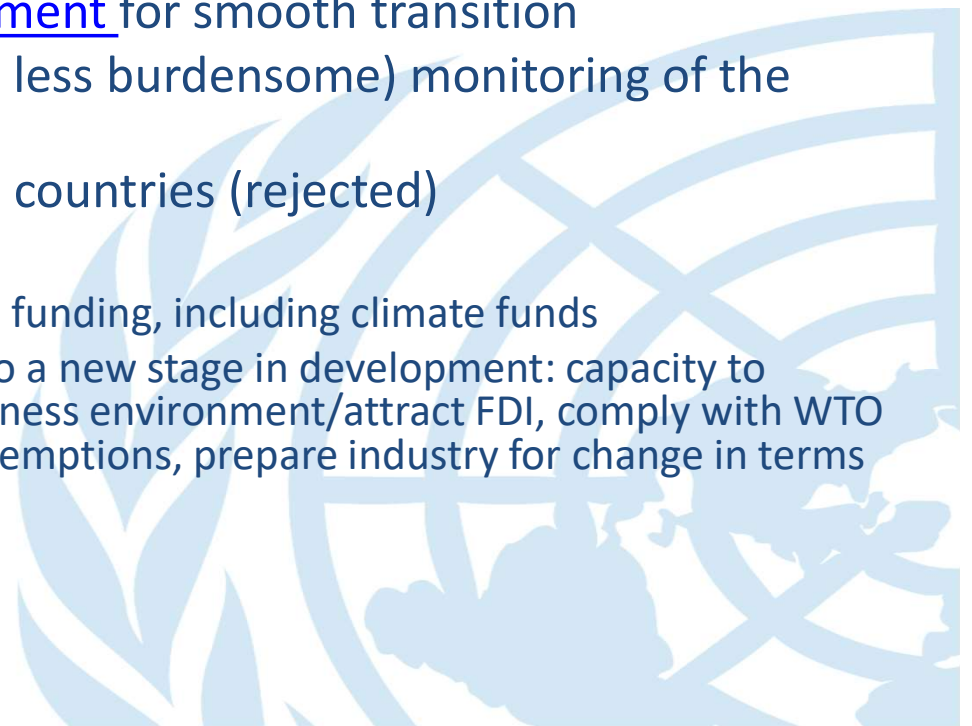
ment for smooth transition
less burdensome) monitoring of the

countries (rejected)

funding, including climate funds
o a new stage in development: capacity to
ness environment/attract FDI, comply with WTO
emptions, prepare industry for change in terms